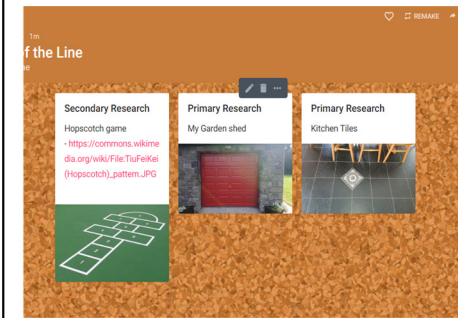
1m

f the Line

ne

REMAKE

Secondary Research

Hopscotch game - https://commons.wikimedia.org/wiki/File:TiuFeiKei_(Hopscotch)_pattern.JPG

Primary Research

My Garden shed

Primary Research

Kitchen Tiles